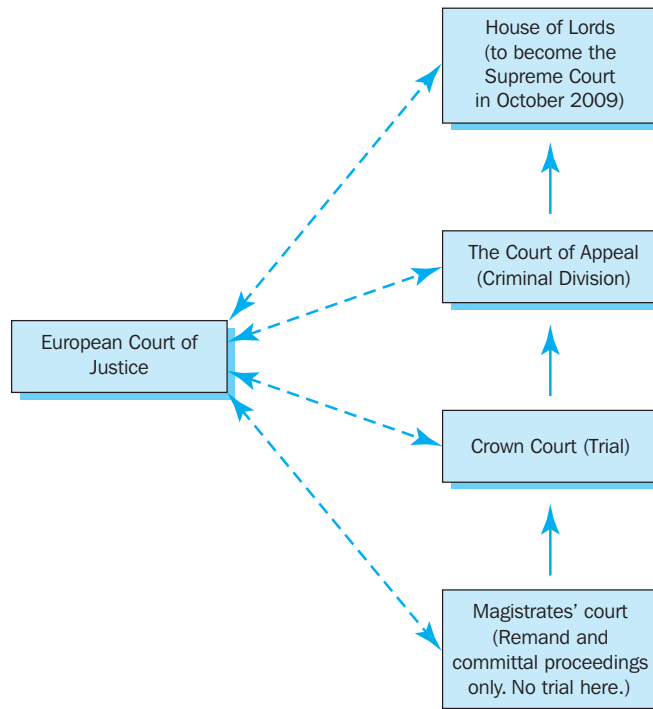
House of Lords (to become the Supreme Court in October 2009)

The Court of Appeal (Criminal Division)

European Court of Justice

Crown Court (Trial)

Magistrates' court (Remand and committal proceedings only. No trial here.)